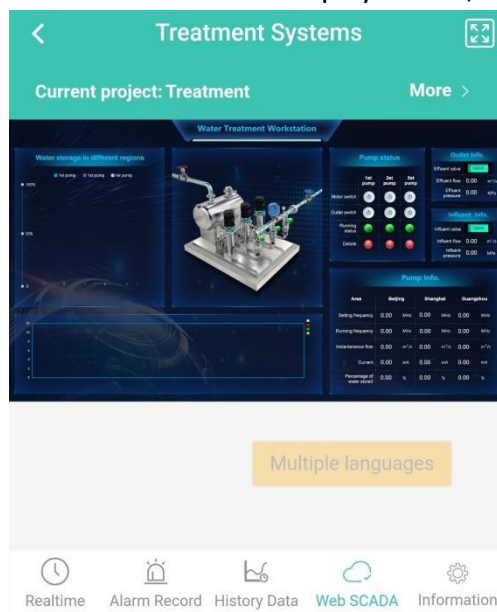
Treatment Systems

Current project: Treatment

More >

Water Treatment Workstation

Water storage in different regions

1st pump 2nd pump 3rd pump

100%

50%

0

Pump status

1st pump 2nd pump 3rd pump

Motor switch

Outlet switch

Running status

Details

Outlet info.

Effluent valve

Effluent flow 0.00 m³/h

Effluent pressure 0.00 MPa

Influent info.

Influent valve

Influent flow 0.00 m³/h

Influent pressure 0.00 MPa

Pump info.

| Area | Beijing | | Shanghai | | Guangzhou | |
|---|---|---|---|---|---|---|
| Setting frequency | 0.00 | MHz | 0.00 | MHz | 0.00 | MHz |
| Running frequency | 0.00 | MHz | 0.00 | MHz | 0.00 | MHz |
| Instantaneous flow | 0.00 | m³/h | 0.00 | m³/h | 0.00 | m³/h |
| Current | 0.00 | mA | 0.00 | mA | 0.00 | mA |
| Percentage of water stored | 0.00 | % | 0.00 | % | 0.00 | % |

Multiple languages

Realtime Alarm Record History Data Web SCADA Information